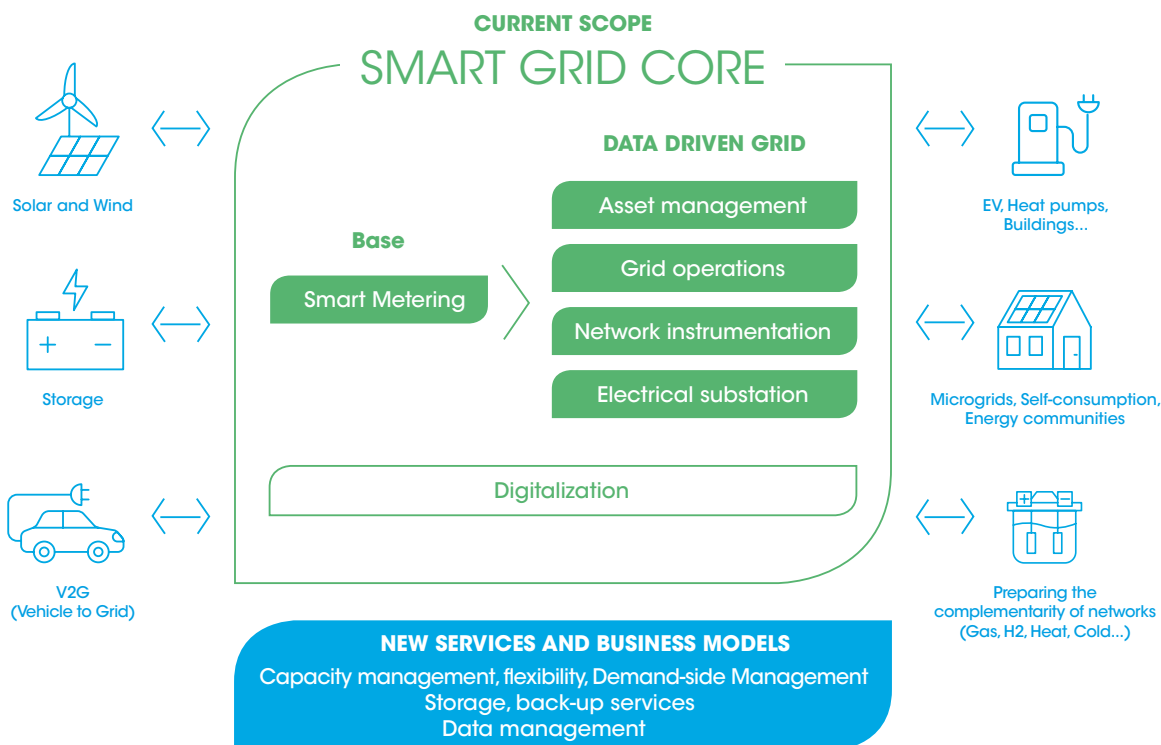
CURRENT SCOPE

SMART GRID CORE

DATA DRIVEN GRID

Asset management

Grid operations

Network instrumentation

Electrical substation

Base

Smart Metering

Digitalization

Solar and Wind

Storage

V2G
(Vehicle to Grid)

EV, Heat pumps, Buildings...

Microgrids, Self-consumption, Energy communities

Preparing the complementarity of networks (Gas, H2, Heat, Cold...)

NEW SERVICES AND BUSINESS MODELS

Capacity management, flexibility, Demand-side Management
Storage, back-up services
Data management